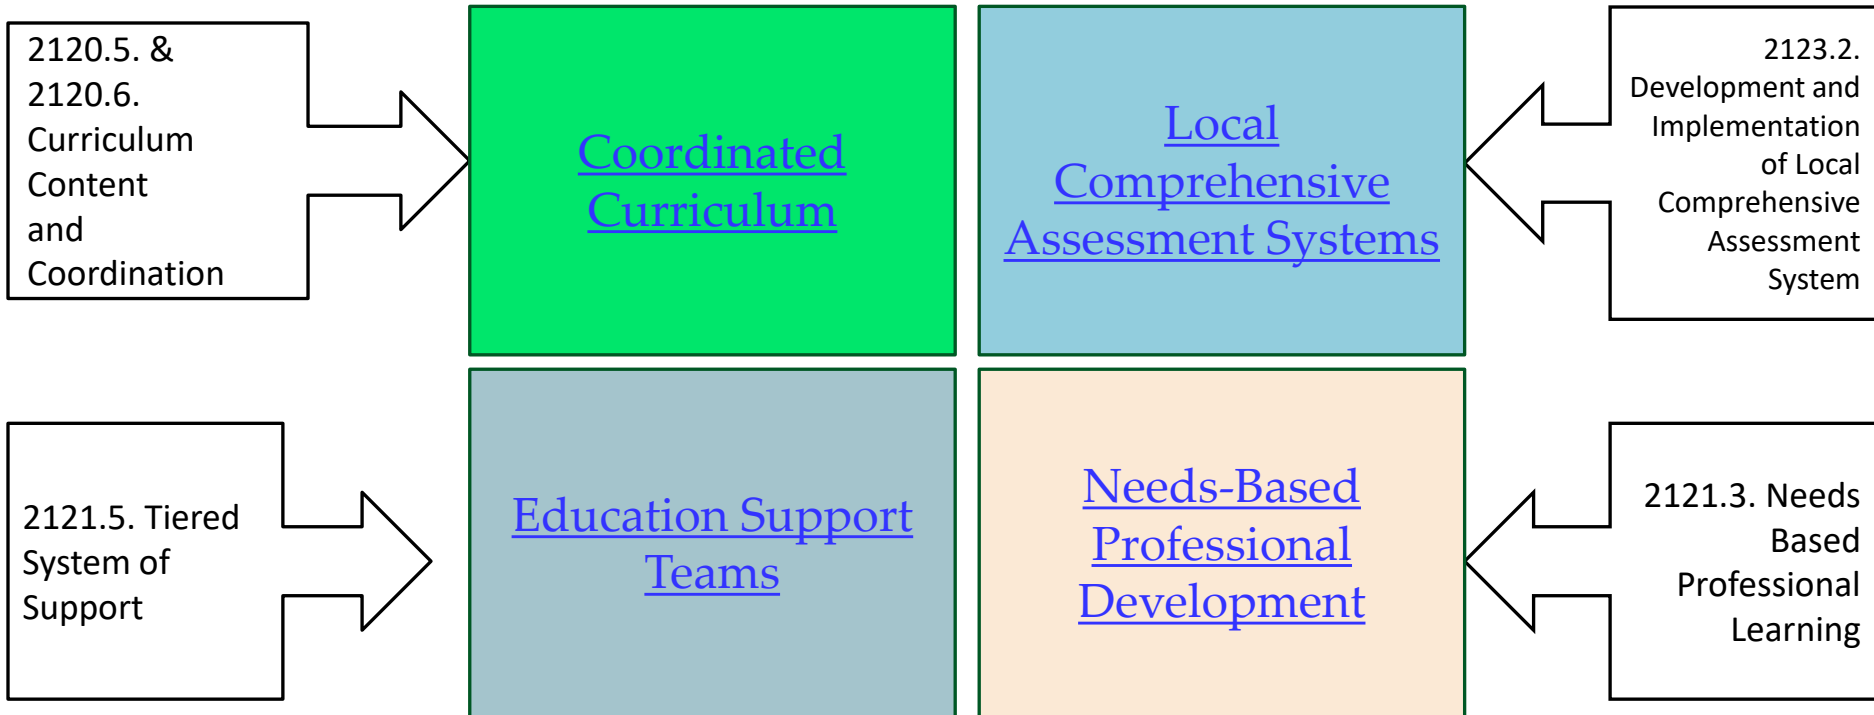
2120.5. & 2120.6. Curriculum Content and Coordination

Coordinated Curriculum

Local Comprehensive Assessment Systems

2123.2. Development and Implementation of Local Comprehensive Assessment System

2121.5. Tiered System of Support

Education Support Teams

Needs-Based Professional Development

2121.3. Needs Based Professional Learning